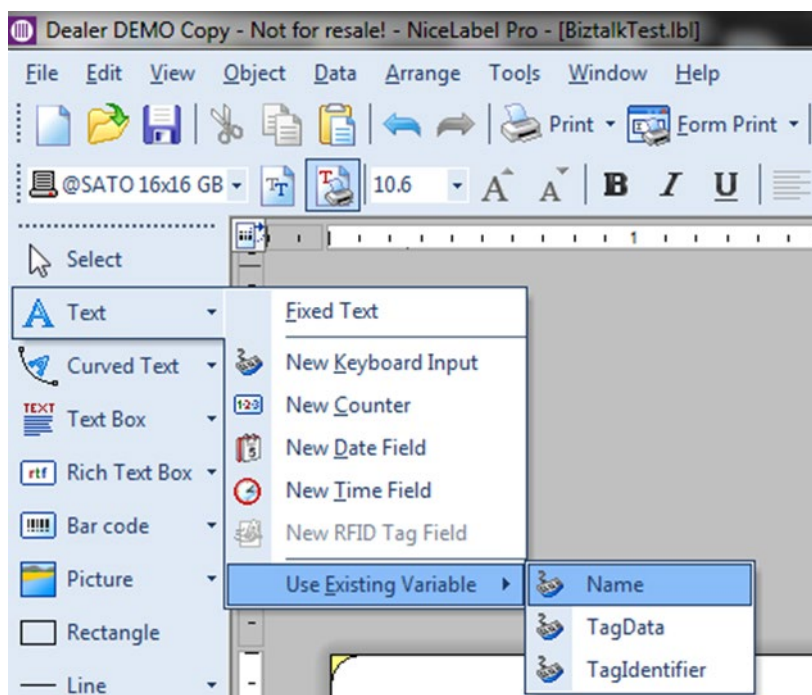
Dealer DEMO Copy - Not for resale! - NiceLabel Pro - [BiztalkTest.lbl]

File Edit View Object Data Arrange Tools Window Help

Print Form Print

@SATO 16x16 GB 10.6 B I U

Select

Text

Curved Text

TEXT Text Box

rtf Rich Text Box

Bar code

Picture

Rectangle

Line

Fixed Text

New Keyboard Input

123 New Counter

New Date Field

New Time Field

New RFID Tag Field

Use Existing Variable

Name

TagData

TagIdentifier

1